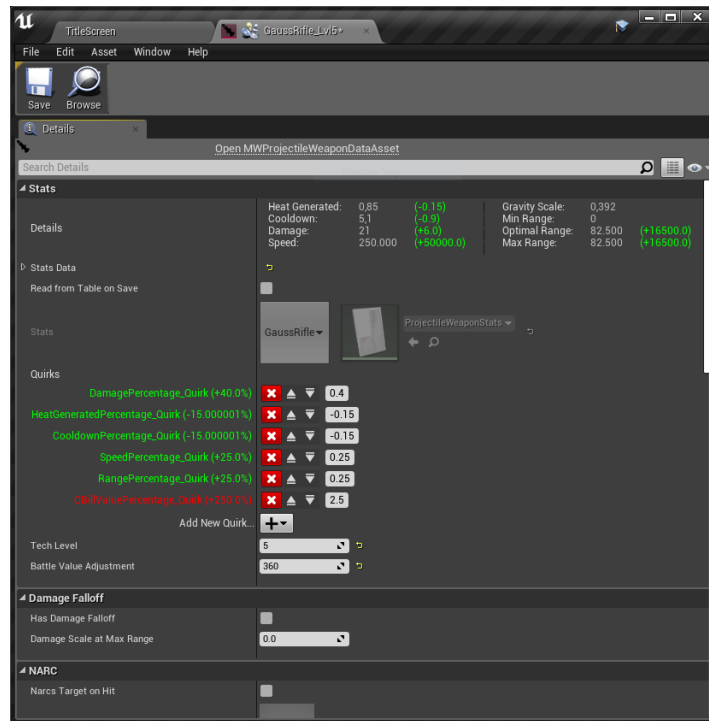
TitleScreen
GaussRifle_Lvl5*
File Edit Asset Window Help
Save Browse
Details
Open MWProjectileWeaponDataAsset
Search Details
Stats
Details
| Heat Generated: | 0,85 | (-0.15) | Gravity Scale: | 0,392 | |
|---|---|---|---|---|---|
| Cooldown: | 5,1 | (-0.9) | Min Range: | 0 | |
| Damage: | 21 | (+6.0) | Optimal Range: | 82.500 | (+16500.0) |
| Speed: | 250.000 | (+50000.0) | Max Range: | 82.500 | (+16500.0) |

Stats Data
Read from Table on Save
Stats
GaussRifle
ProjectileWeaponStats
Quirks
DamagePercentage_Quirk (+40.0%) 0.4
HeatGeneratedPercentage_Quirk (-15.000001%) -0.15
CooldownPercentage_Quirk (-15.000001%) -0.15
SpeedPercentage_Quirk (+25.0%) 0.25
RangePercentage_Quirk (+25.0%) 0.25
CBillValuePercentage_Quirk (+250.0%) 2.5
Add New Quirk...
Tech Level 5
Battle Value Adjustment 360
Damage Falloff
Has Damage Falloff
Damage Scale at Max Range 0.0
NARC
Narcs Target on Hit